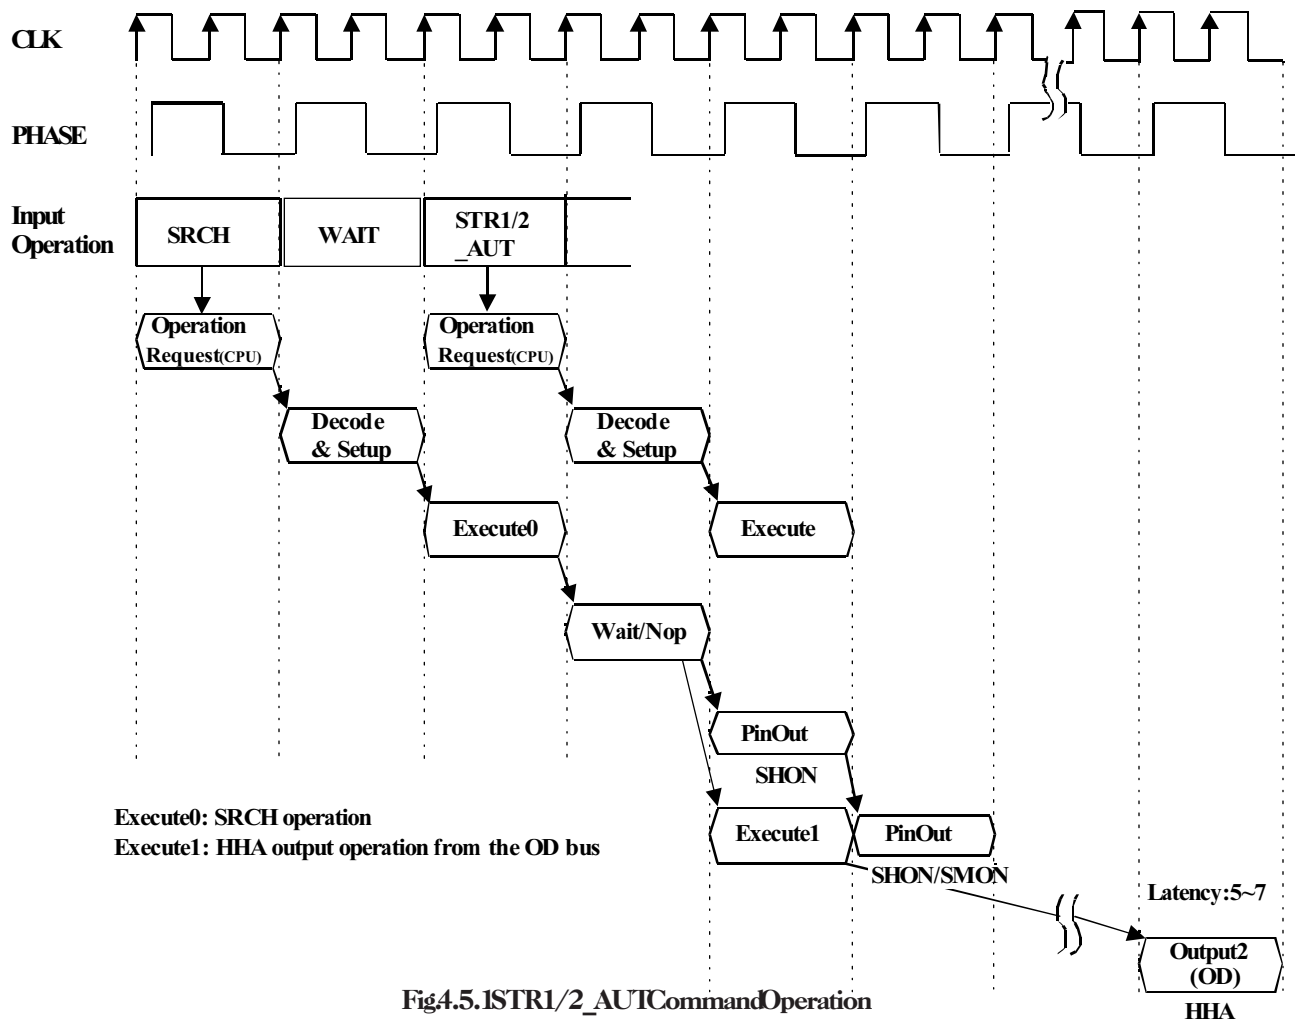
CLK

PHASE

Input Operation

SRCH

WAIT

STR1/2 _AUT

Operation Request(CPU)

Operation Request(CPU)

Decode & Setup

Decode & Setup

Execute0

Execute

Wait/Nop

PinOut

SHON

Execute0: SRCH operation
Execute1: HHA output operation from the OD bus

Execute1

PinOut

SHON/SMON

Latency:5~7

Output2 (OD)

HHA

Fig.4.5.1STR1/2_AUTCommandOperation